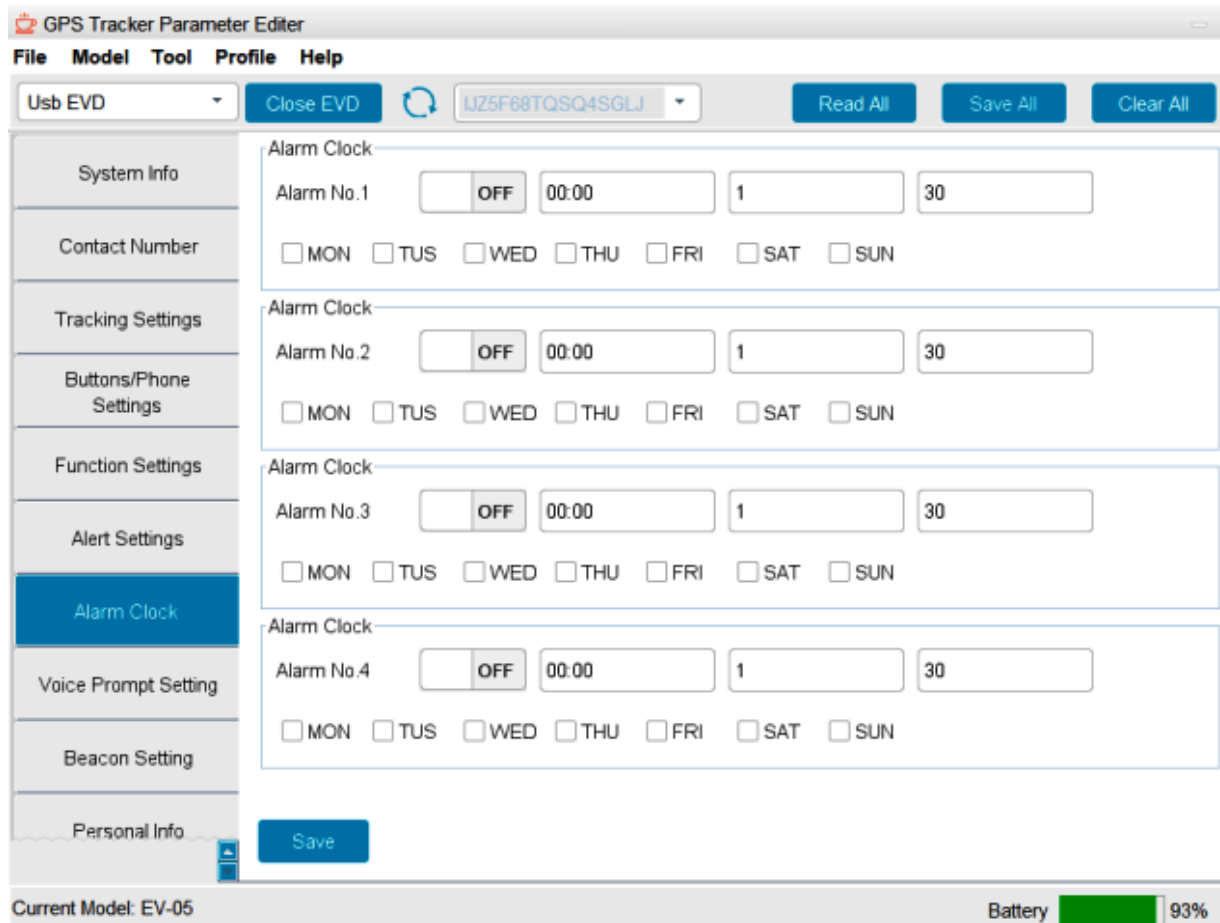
GPS Tracker Parameter Editer

File Model Tool Profile Help

Usb EVD

Close EVD

IJZ5F68TQSQ4SGLJ

Read All

Save All

Clear All

System Info

Contact Number

Tracking Settings

Buttons/Phone Settings

Function Settings

Alert Settings

Alarm Clock

Voice Prompt Setting

Beacon Setting

Personal Info

Alarm Clock

Alarm No.1 OFF 00:00 1 30

MON TUS WED THU FRI SAT SUN

Alarm Clock

Alarm No.2 OFF 00:00 1 30

MON TUS WED THU FRI SAT SUN

Alarm Clock

Alarm No.3 OFF 00:00 1 30

MON TUS WED THU FRI SAT SUN

Alarm Clock

Alarm No.4 OFF 00:00 1 30

MON TUS WED THU FRI SAT SUN

Save

Current Model: EV-05

Battery 93%